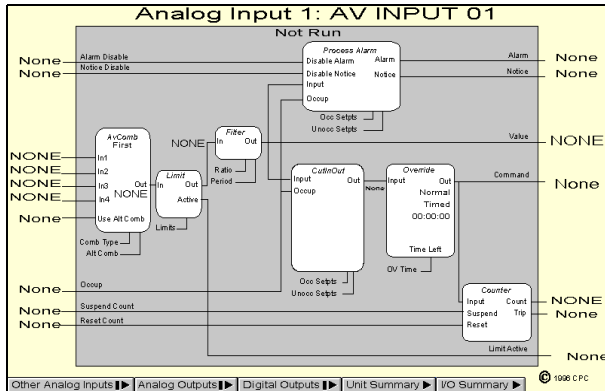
Analog Input 1: AV INPUT 01

Not Run

None Alarm Disable
None Notice Disable

Process Alarm
Disable Alarm
Disable Notice
Input
Occup
Alarm
Notice
Occ Setpts
Unocc Setpts

Alarm None
Notice None

Value NONE

AvComb
First
In1
In2
In3
In4
Use Alt Comb
Out
NONE
Comb Type
Alt Comb

NONE
NONE
NONE
NONE
None

Limit
In
Out
Active
Limits

NONE
Filter
In
Out
Ratio
Period

CutInOut
Input
Occup
Out
Occ Setpts
Unocc Setpts

None

Override
Input
Out
Normal
Timed
00:00:00
Time Left
OV Time

Command None

None Occup
None Suspend Count
None Reset Count

Counter
Input
Suspend
Reset
Count
Trip

NONE
None

Limit Active
None

Other Analog Inputs ▶ | Analog Outputs ▶ | Digital Outputs ▶ | Unit Summary ▶ | I/O Summary ▶

© 1998 CPC